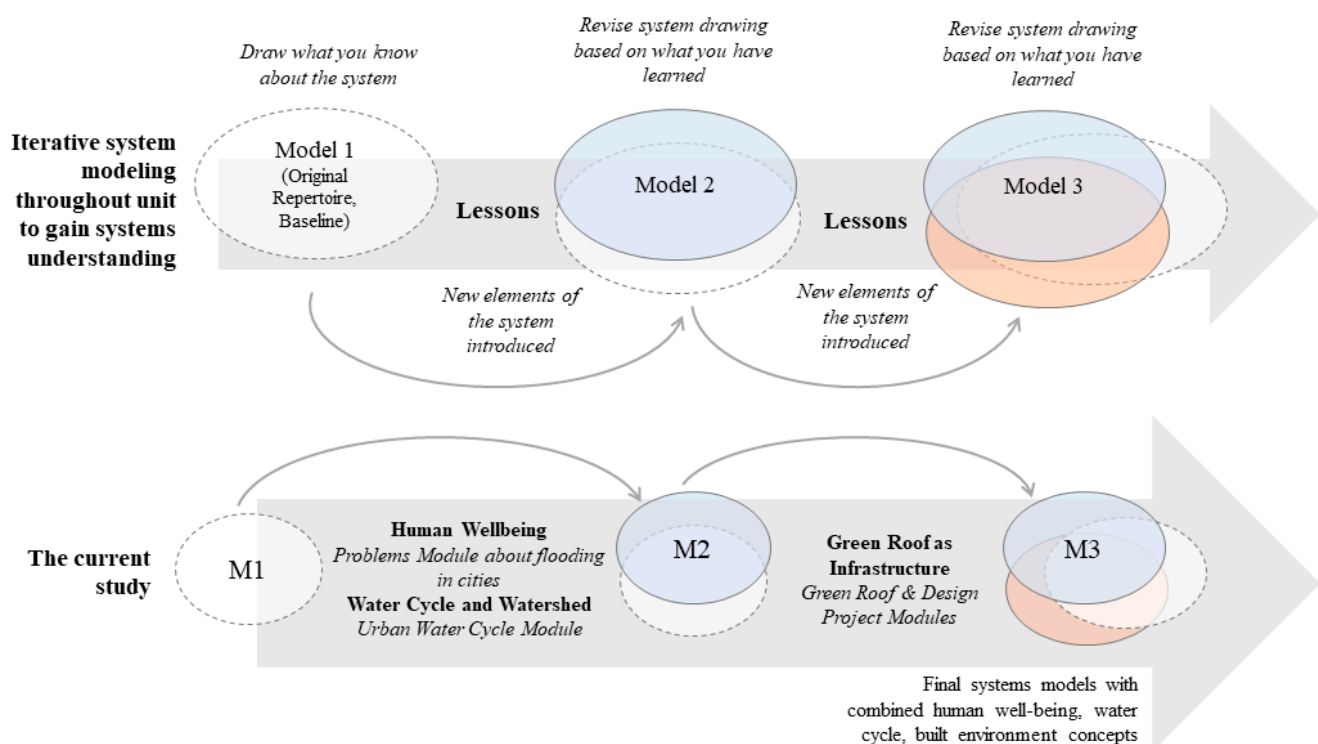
Draw what you know about the system

Revise system drawing based on what you have learned

Revise system drawing based on what you have learned

Iterative system modeling throughout unit to gain systems understanding

Model 1 (Original Repertoire, Baseline)

Lessons

Model 2

Lessons

Model 3

New elements of the system introduced

New elements of the system introduced

The current study

M1

Human Wellbeing
Problems Module about flooding in cities
Water Cycle and Watershed
Urban Water Cycle Module

M2

Green Roof as Infrastructure
Green Roof & Design Project Modules

M3

Final systems models with combined human well-being, water cycle, built environment concepts